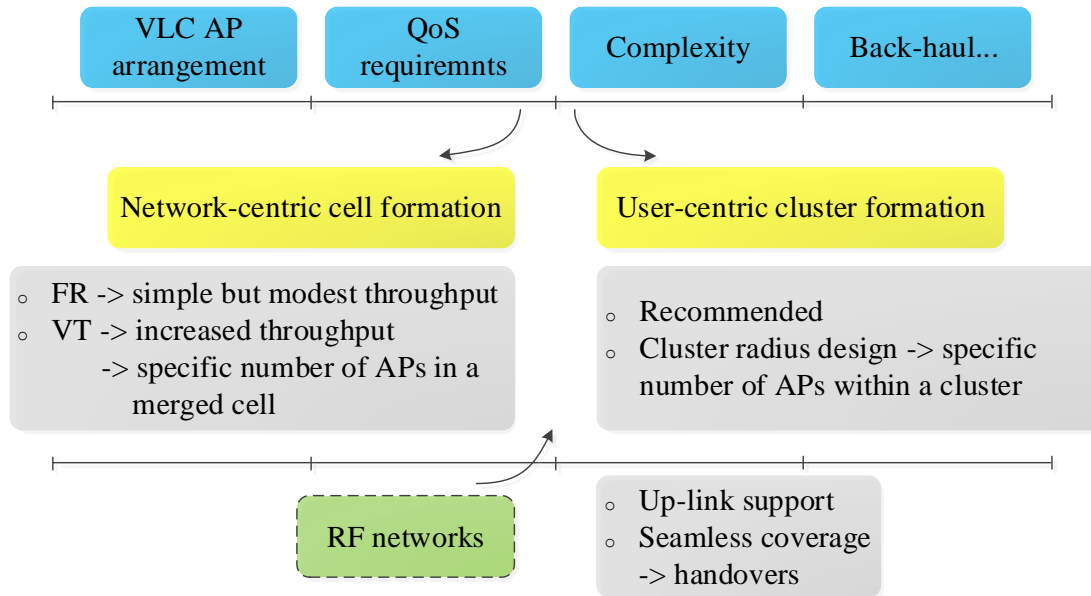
VLC AP arrangement

QoS requiremnts

Complexity

Back-haul...

Network-centric cell formation

User-centric cluster formation

◦ FR -> simple but modest throughput
◦ VT -> increased throughput
-> specific number of APs in a merged cell

◦ Recommended
◦ Cluster radius design -> specific number of APs within a cluster

RF networks

◦ Up-link support
◦ Seamless coverage
-> handovers